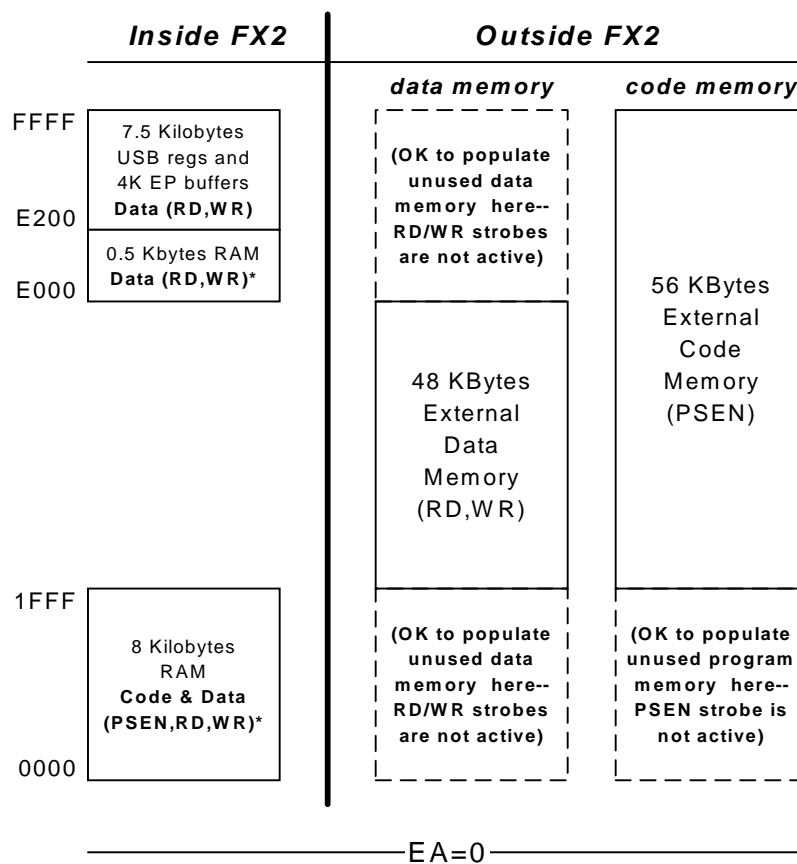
Inside FX2

Outside FX2

data memory

code memory

FFFF

7.5 Kilobytes USB regs and 4K EP buffers **Data (RD,WR)**

E200

0.5 Kbytes RAM **Data (RD,WR)***

E000

(OK to populate unused data memory here-- RD/WR strobes are not active)

48 KBytes External Data Memory (RD,WR)

56 KBytes External Code Memory (PSEN)

1FFF

8 Kilobytes RAM **Code & Data (PSEN,RD,WR)***

0000

(OK to populate unused data memory here-- RD/WR strobes are not active)

(OK to populate unused program memory here-- PSEN strobe is not active)

EA=0